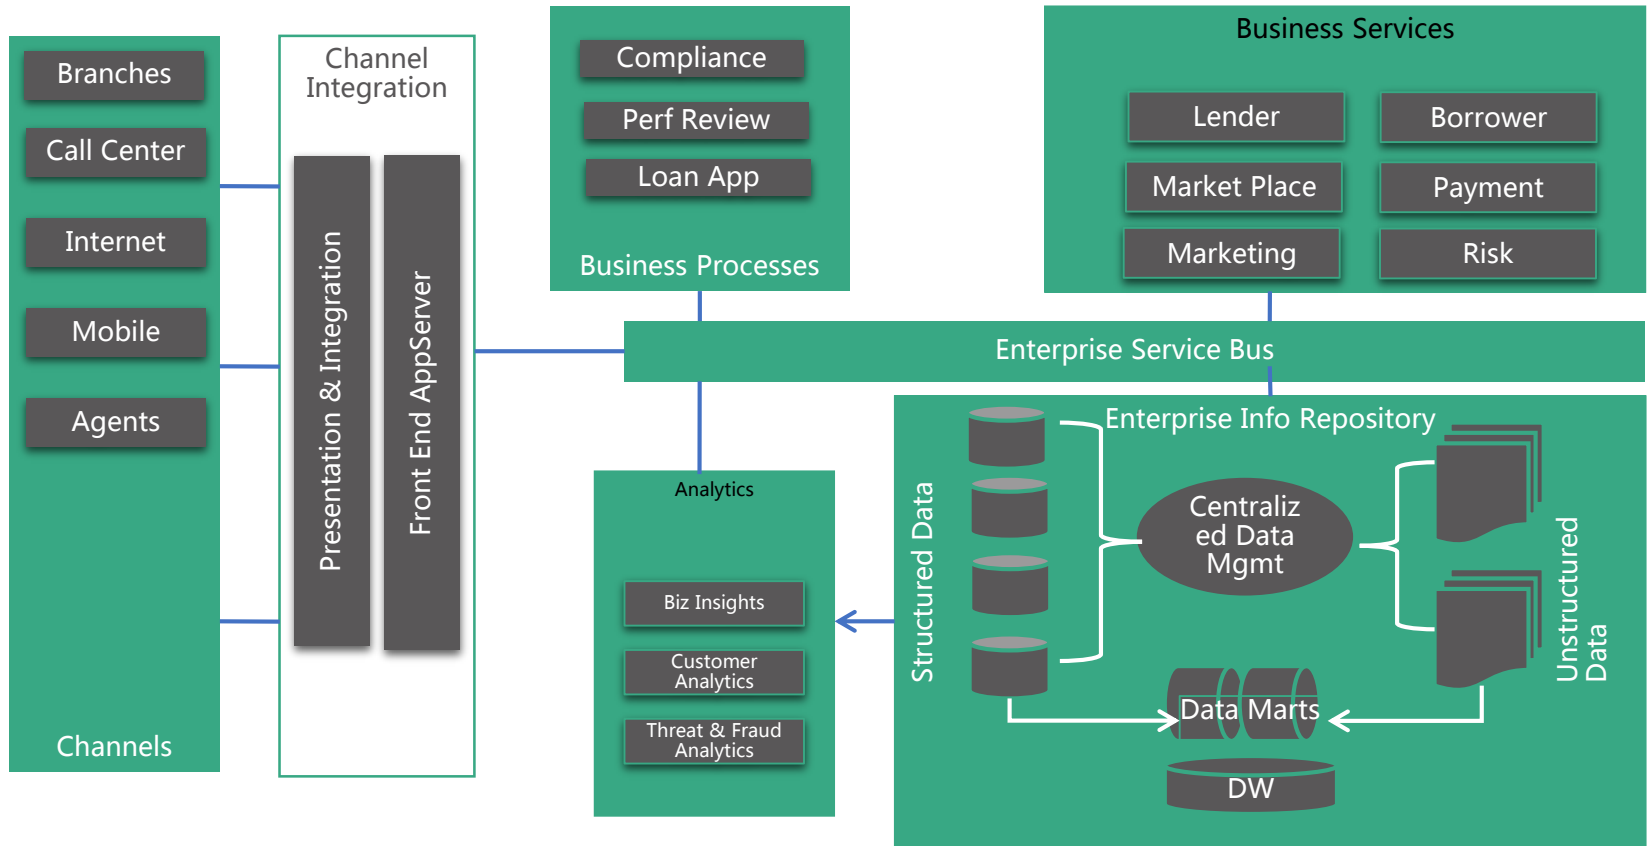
Branches
Call Center
Internet
Mobile
Agents
Channels

Channel Integration
Presentation & Integration
Front End AppServer

Compliance
Perf Review
Loan App
Business Processes

Business Services
Lender
Borrower
Market Place
Payment
Marketing
Risk

Enterprise Service Bus

Analytics
Biz Insights
Customer Analytics
Threat & Fraud Analytics

Enterprise Info Repository
Structured Data
Centralized Data Mgmt
Unstructured Data
Data Marts
DW